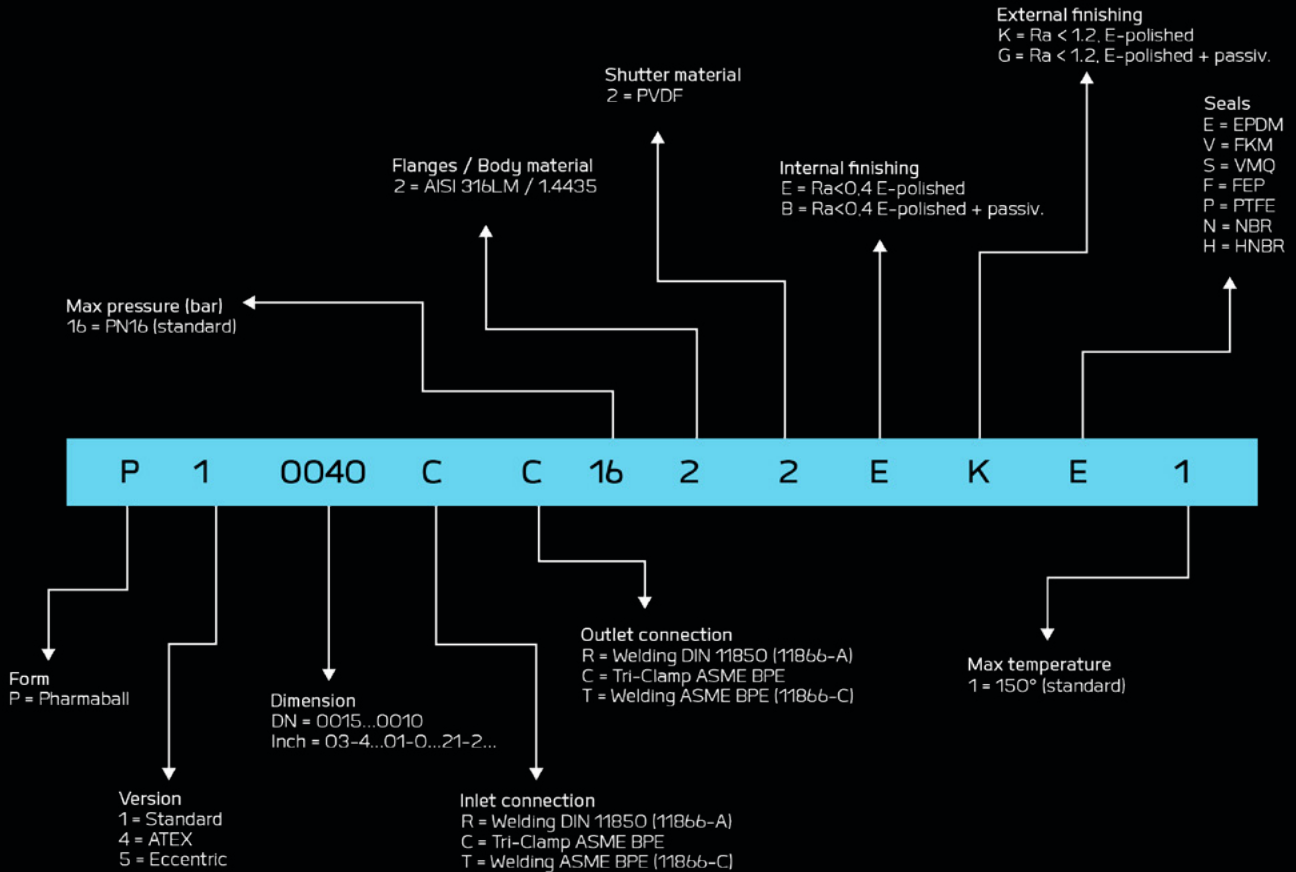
External finishing
K = Ra < 1.2, E-polished
G = Ra < 1.2, E-polished + passiv.

Shutter material
2 = PVDF

Seals
E = EPDM
V = FKM
S = VMQ
F = FEP
P = PTFE
N = NBR
H = HNBR

Flanges / Body material
2 = AISI 316LM / 1.4435

Internal finishing
E = Ra<0.4 E-polished
B = Ra<0.4 E-polished + passiv.

Max pressure (bar)
16 = PN16 (standard)

P 1 0040 C C 16 2 2 E K E 1

Outlet connection
R = Welding DIN 11850 (11866-A)
C = Tri-Clamp ASME BPE
T = Welding ASME BPE (11866-C)

Max temperature
1 = 150° (standard)

Form
P = Pharmaball

Dimension
DN = 0015...0010
Inch = 03-4...01-0...21-2...

Version
1 = Standard
4 = ATEX
5 = Eccentric

Inlet connection
R = Welding DIN 11850 (11866-A)
C = Tri-Clamp ASME BPE
T = Welding ASME BPE (11866-C)